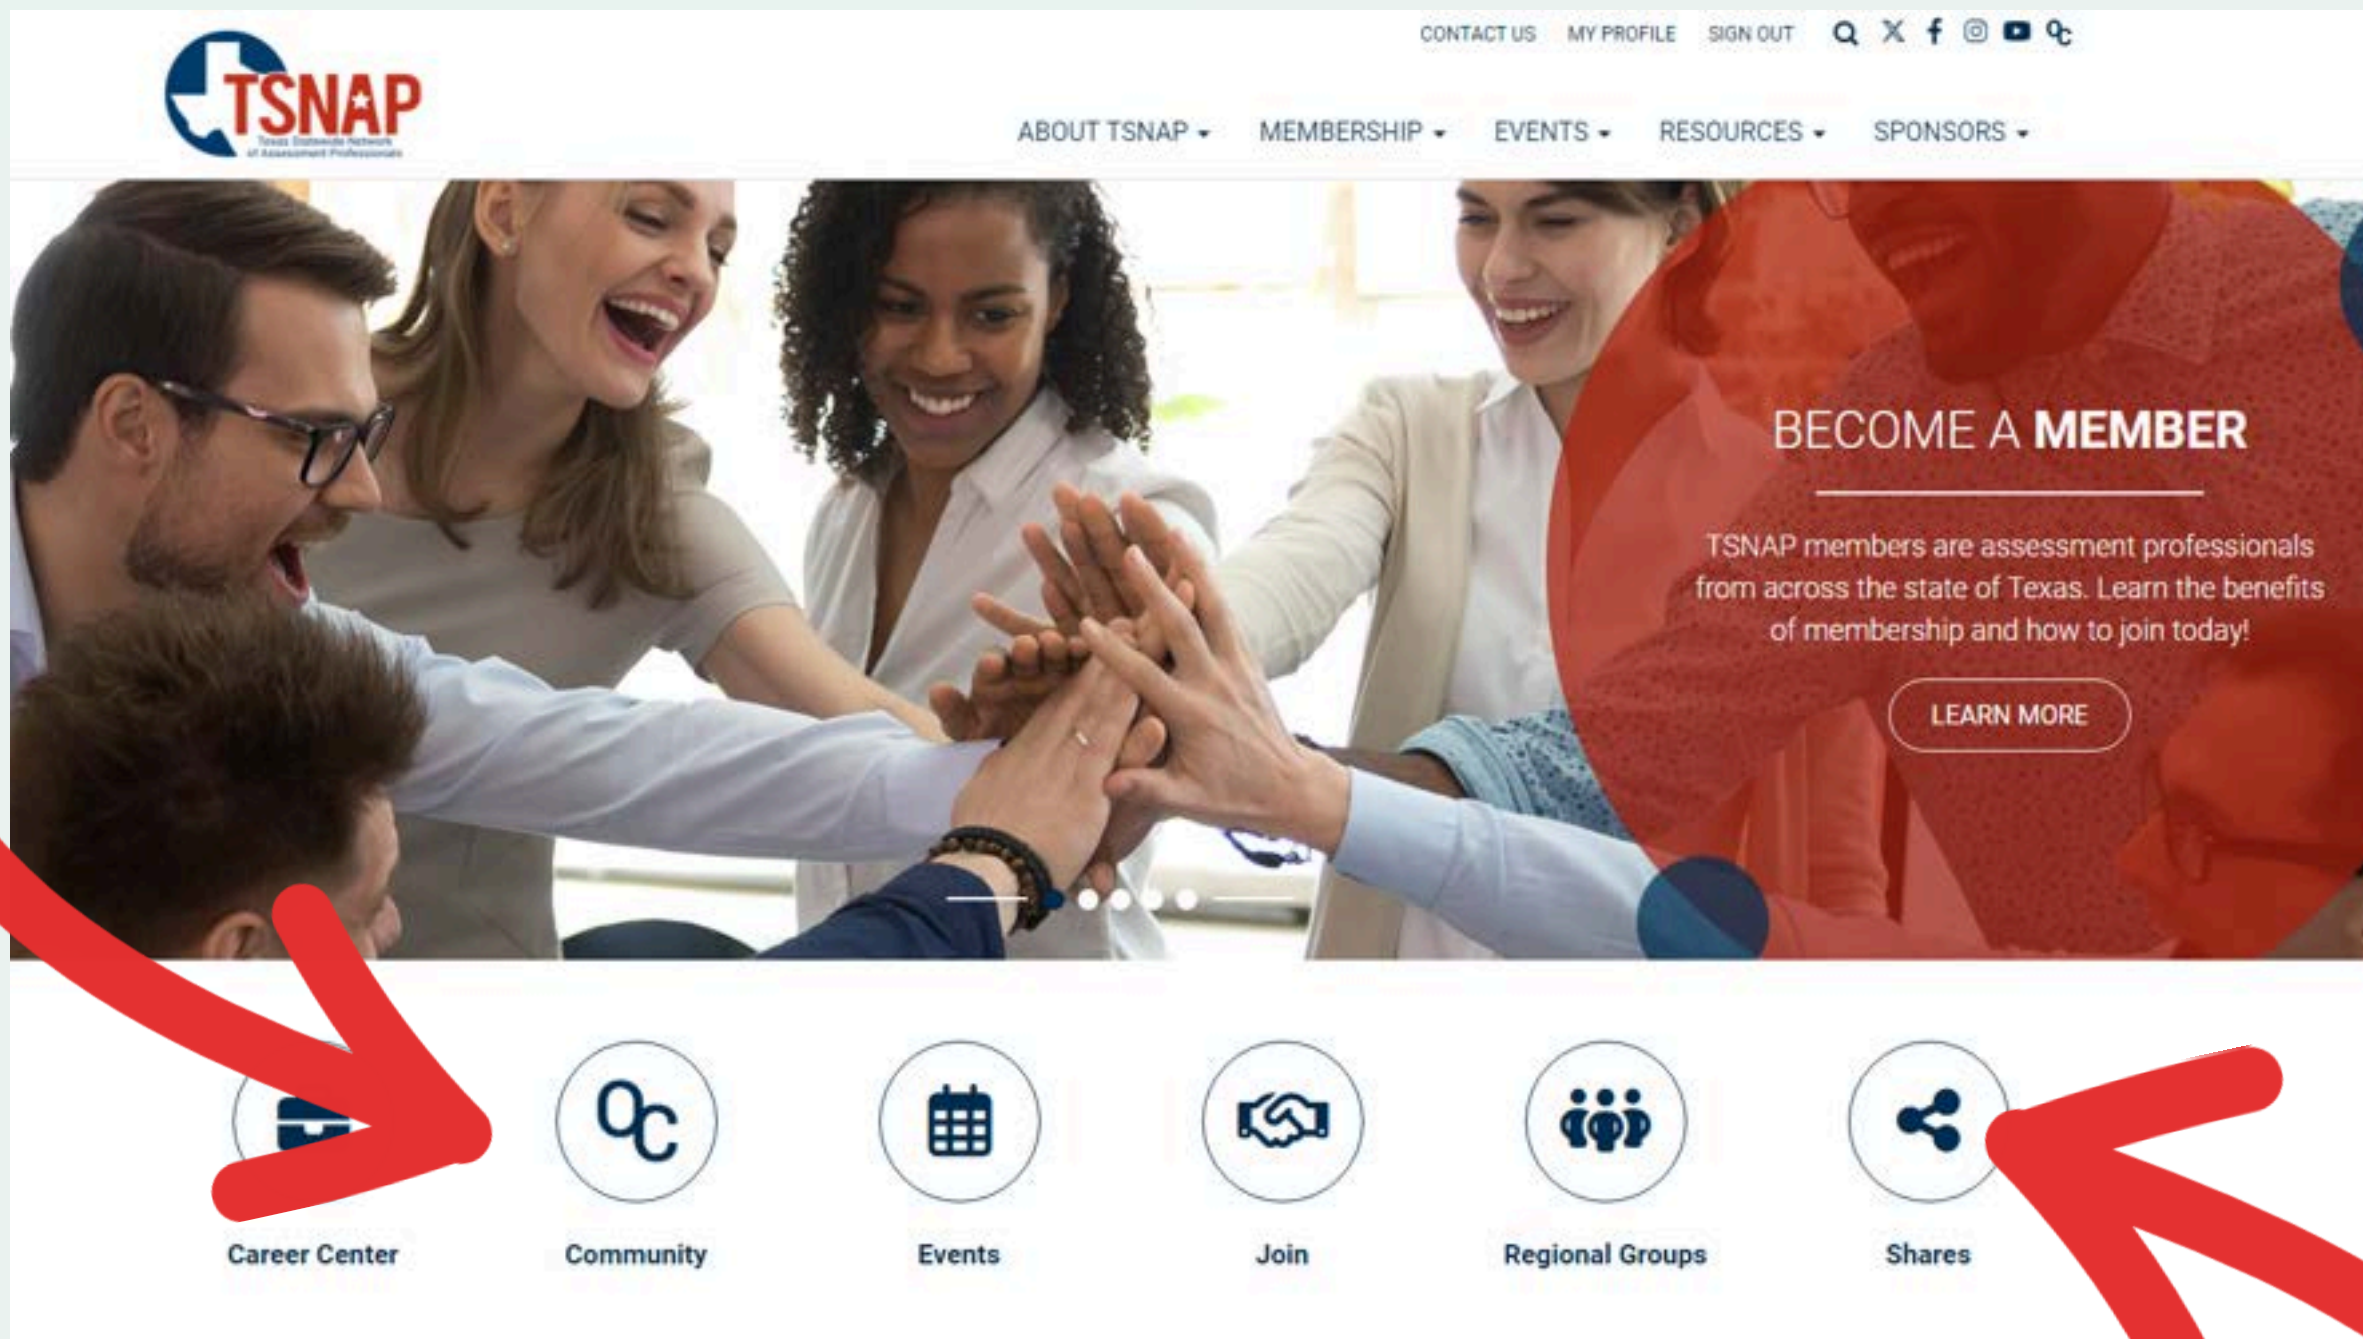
CONTACT US MY PROFILE SIGN OUT

TSNAP
Texas Statewide Network of Assessment Professionals

ABOUT TSNAP MEMBERSHIP EVENTS RESOURCES SPONSORS

BECOME A MEMBER

TSNAP members are assessment professionals from across the state of Texas. Learn the benefits of membership and how to join today!

LEARN MORE

Career Center

Community

Events

Join

Regional Groups

Shares